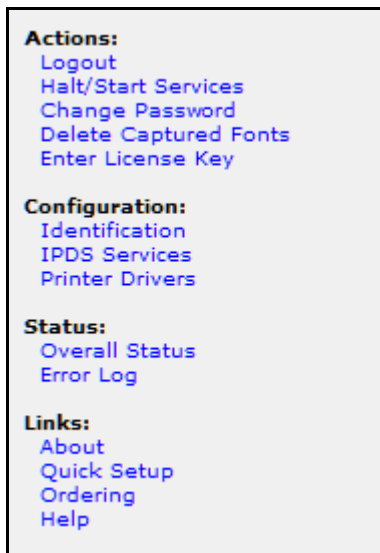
Actions:
Logout
Halt/Start Services
Change Password
Delete Captured Fonts
Enter License Key

Configuration:
Identification
IPDS Services
Printer Drivers

Status:
Overall Status
Error Log

Links:
About
Quick Setup
Ordering
Help